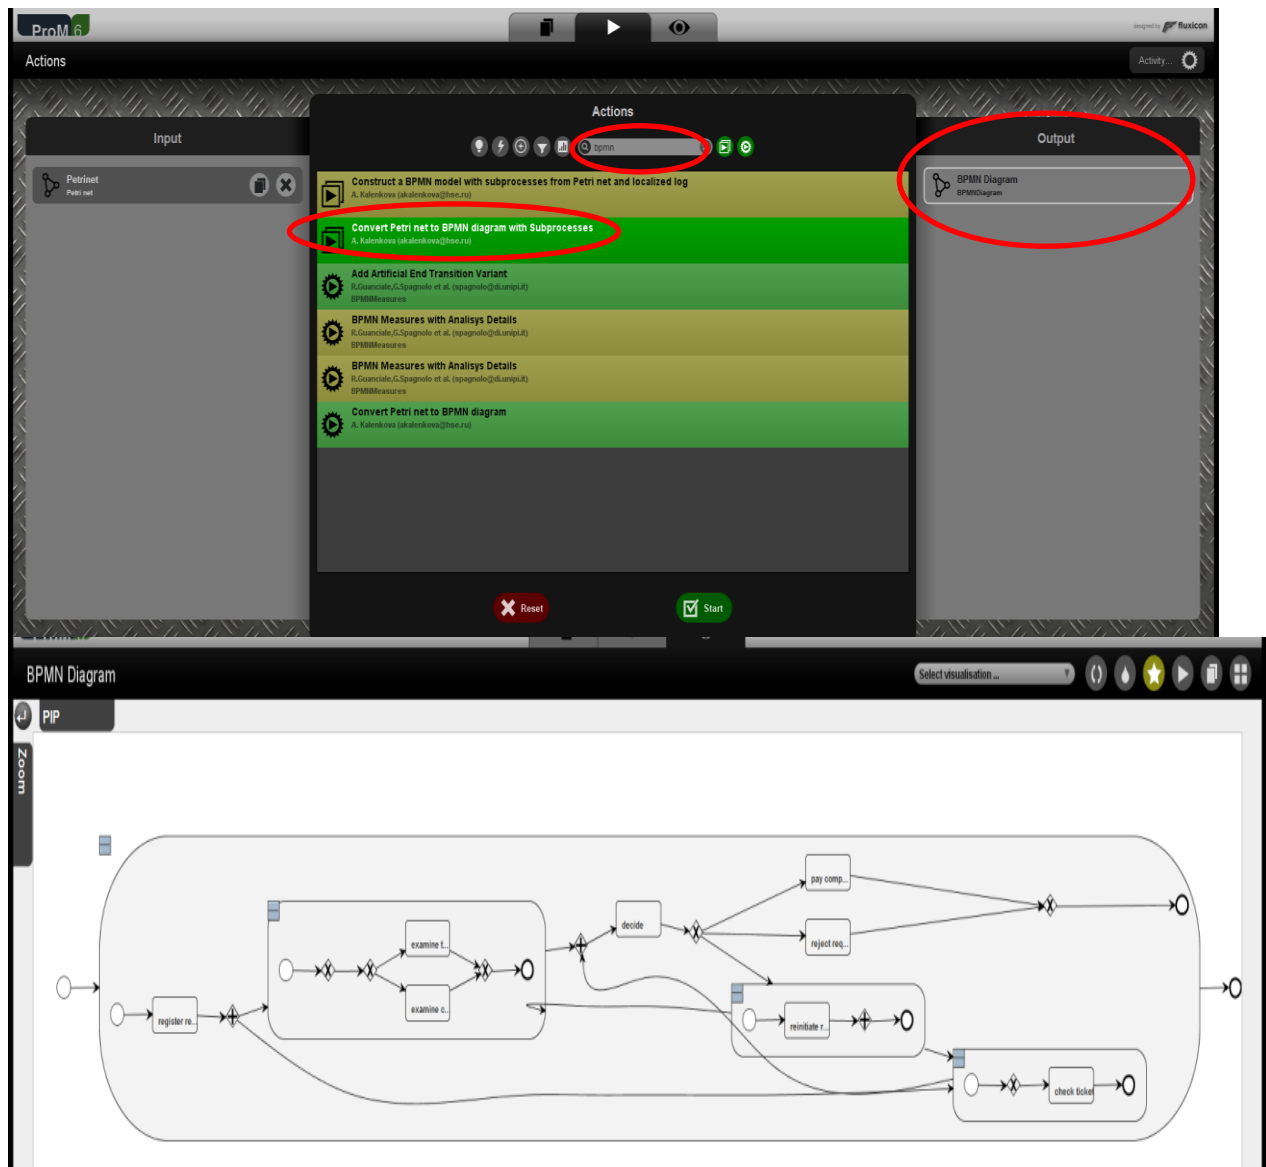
ProM 6

designed by fluxicon

Actions

Activity...

Input

Petrinet
Petri net

Actions

bpmn

Construct a BPMN model with subprocesses from Petri net and localized log
A. Kalenkova (akalenkova@hse.ru)

Convert Petri net to BPMN diagram with Subprocesses
A. Kalenkova (akalenkova@hse.ru)

Add Artificial End Transition Variant
R.Guanciale,G.Spagnolo et al. (spagnolo@di.unipi.it)
BPMNMeasures

BPMN Measures with Analisys Details
R.Guanciale,G.Spagnolo et al. (spagnolo@di.unipi.it)
BPMNMeasures

BPMN Measures with Analisys Details
R.Guanciale,G.Spagnolo et al. (spagnolo@di.unipi.it)
BPMNMeasures

Convert Petri net to BPMN diagram
A. Kalenkova (akalenkova@hse.ru)

Reset

Start

Output

BPMN Diagram
BPMNDiagram

BPMN Diagram

Select visualisation ...

PIP

Zoom

register re...

examine t...

examine c...

decide

pay comp...

reject req...

reinitiate r...

check ticket